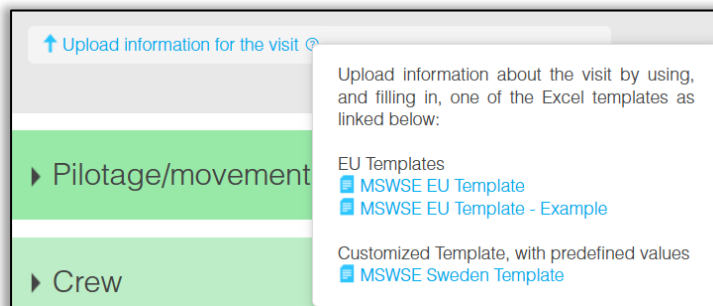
Upload information for the visit

Pilotage/movement

Crew

Upload information about the visit by using, and filling in, one of the Excel templates as linked below:

EU Templates
MSWSE EU Template
MSWSE EU Template - Example

Customized Template, with predefined values
MSWSE Sweden Template